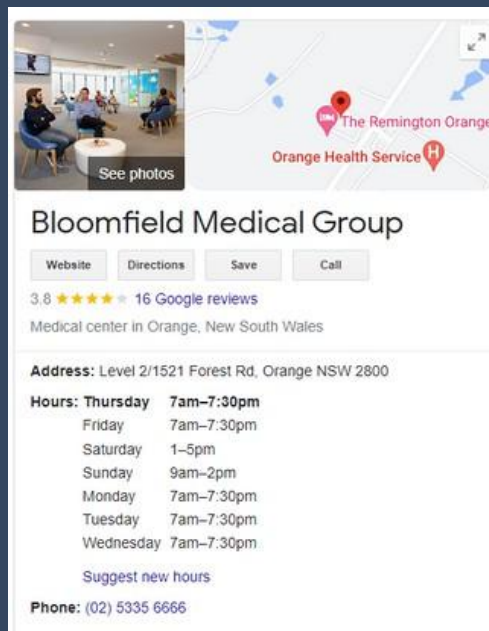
See photos

The Remington Orange

Orange Health Service

Bloomfield Medical Group

Website Directions Save Call

3.8 ★★★★★ 16 Google reviews

Medical center in Orange, New South Wales

Address: Level 2/1521 Forest Rd, Orange NSW 2800

| Hours: Thursday | 7am–7:30pm |
|---|---|
| Friday | 7am–7:30pm |
| Saturday | 1–5pm |
| Sunday | 9am–2pm |
| Monday | 7am–7:30pm |
| Tuesday | 7am–7:30pm |
| Wednesday | 7am–7:30pm |

Suggest new hours

Phone: (02) 5335 6666